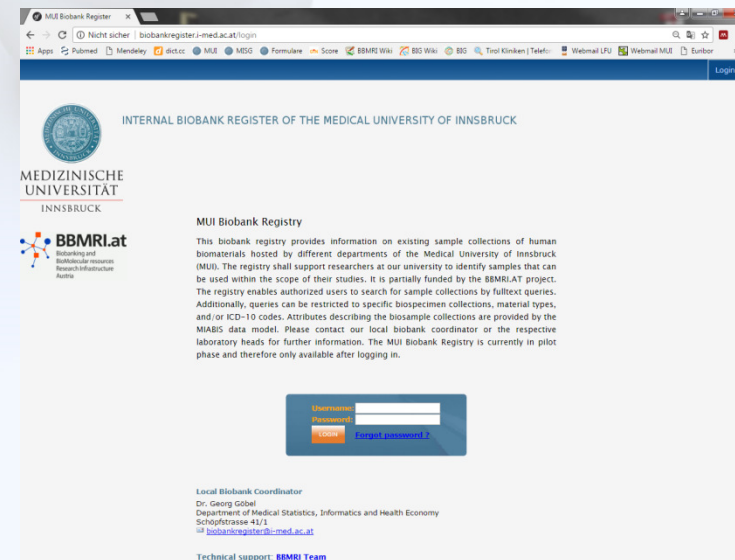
MUI Biobank Register ×

Nicht sicher | biobankregister.i-med.ac.at/login

Apps Pubmed Mendeley dict.cc MUI MISG Formulare Score BBMRI Wiki BIG Wiki BIG Tirol Kliniken | Telefo Webmail LFU Webmail MUI Euribor

Login

INTERNAL BIOBANK REGISTER OF THE MEDICAL UNIVERSITY OF INNSBRUCK

MEDIZINISCHE UNIVERSITÄT INNSBRUCK

BBMRI.at
Biobanking and BioMolecular resources Research Infrastructure Austria

MUI Biobank Registry

This biobank registry provides information on existing sample collections of human biomaterials hosted by different departments of the Medical University of Innsbruck (MUI). The registry shall support researchers at our university to identify samples that can be used within the scope of their studies. It is partially funded by the BBMRI.AT project. The registry enables authorized users to search for sample collections by fulltext queries. Additionally, queries can be restricted to specific biospecimen collections, material types, and/or ICD-10 codes. Attributes describing the biosample collections are provided by the MIABIS data model. Please contact our local biobank coordinator or the respective laboratory heads for further information. The MUI Biobank Registry is currently in pilot phase and therefore only available after logging in.

Username:
Password:
LOGIN Forgot password ?

Local Biobank Coordinator
Dr. Georg Göbel
Department of Medical Statistics, Informatics and Health Economy
Schöpfstrasse 41/1
biobankregister@i-med.ac.at

Technical support: BBMRI Team